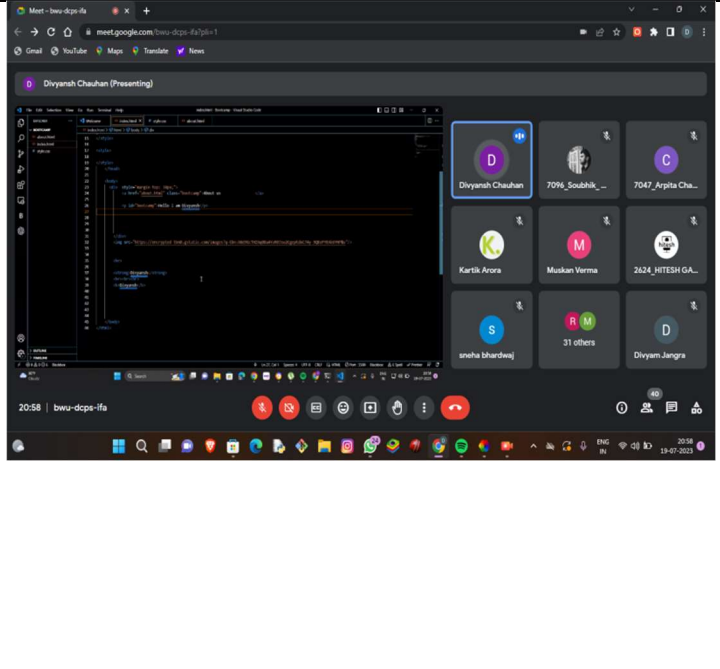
Meet – bwu-dcps-ifa

meet.google.com/bwu-dcps-ifa?pli=1

Gmail YouTube Maps Translate News

Divyansh Chauhan (Presenting)

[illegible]

Divyansh Chauhan

7096_Soubhik_...

7047_Arpita Cha...

Kartik Arora

Muskan Verma

2624_HITESH GA...

sneha bhardwaj

31 others

Divyam Jangra

20:58 | bwu-dcps-ifa

40

ENG IN

20:58
19-07-2023